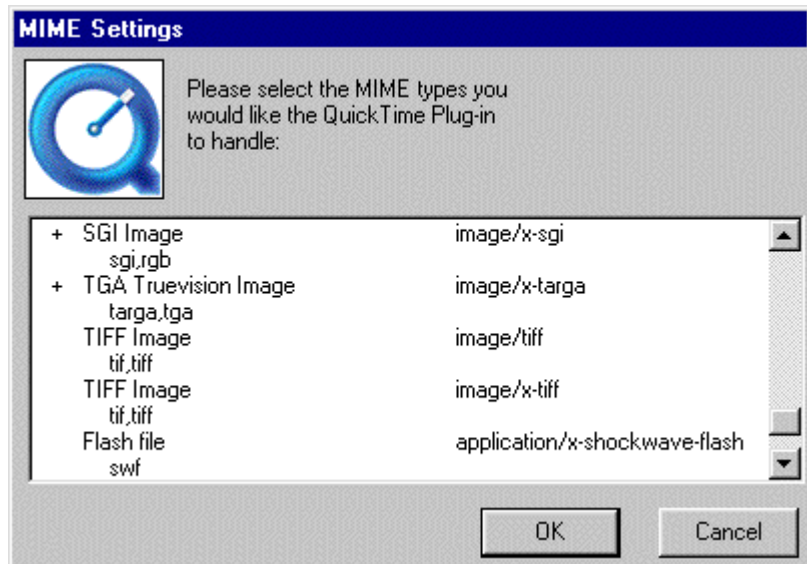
MIME Settings

Please select the MIME types you would like the QuickTime Plug-in to handle:

| | |
|---|---|
| + SGI Image | image/x-sgi |
| sgi,rgb | |
| + TGA Truevision Image | image/x-targa |
| targa,tga | |
| TIFF Image | image/tiff |
| tif,tiff | |
| TIFF Image | image/x-tiff |
| tif,tiff | |
| Flash file | application/x-shockwave-flash |
| swf | |

OK

Cancel